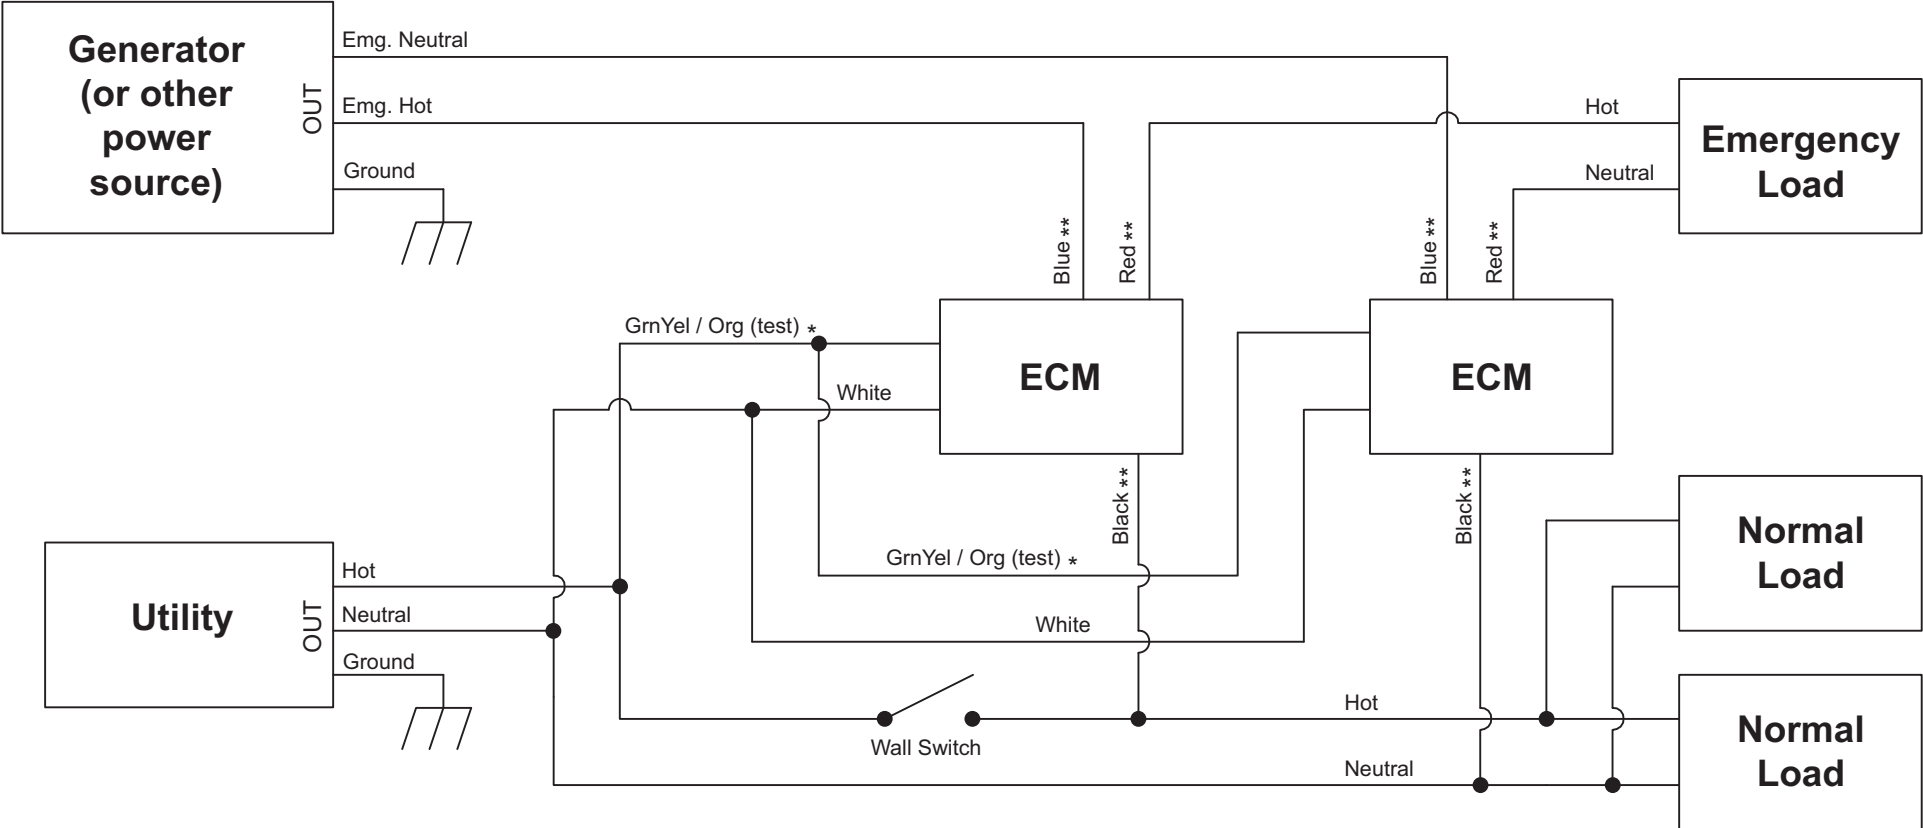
Generator (or other power source)

OUT

Emg. Neutral

Emg. Hot

Ground

Hot

Neutral

Emergency Load

Blue **

Red **

Blue **

Red **

GrnYel / Org (test) *

White

ECM

ECM

Black **

Black **

Normal Load

Utility

OUT

Hot

Neutral

Ground

GrnYel / Org (test) *

White

Hot

Wall Switch

Neutral

Normal Load